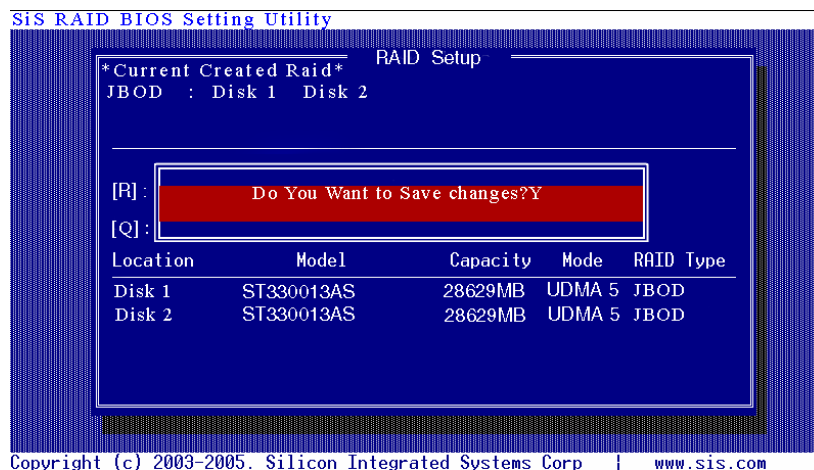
SiS RAID BIOS Setting Utility

RAID Setup

*Current Created Raid*
JBOD : Disk 1 Disk 2

[R]:
Do You Want to Save changes?Y
[Q]:

| Location | Model | Capacity | Mode | RAID Type |
|---|---|---|---|---|
| Disk 1 | ST330013AS | 28629MB | UDMA 5 | JBOD |
| Disk 2 | ST330013AS | 28629MB | UDMA 5 | JBOD |

Copyright (c) 2003-2005. Silicon Integrated Systems Corp | www.sis.com